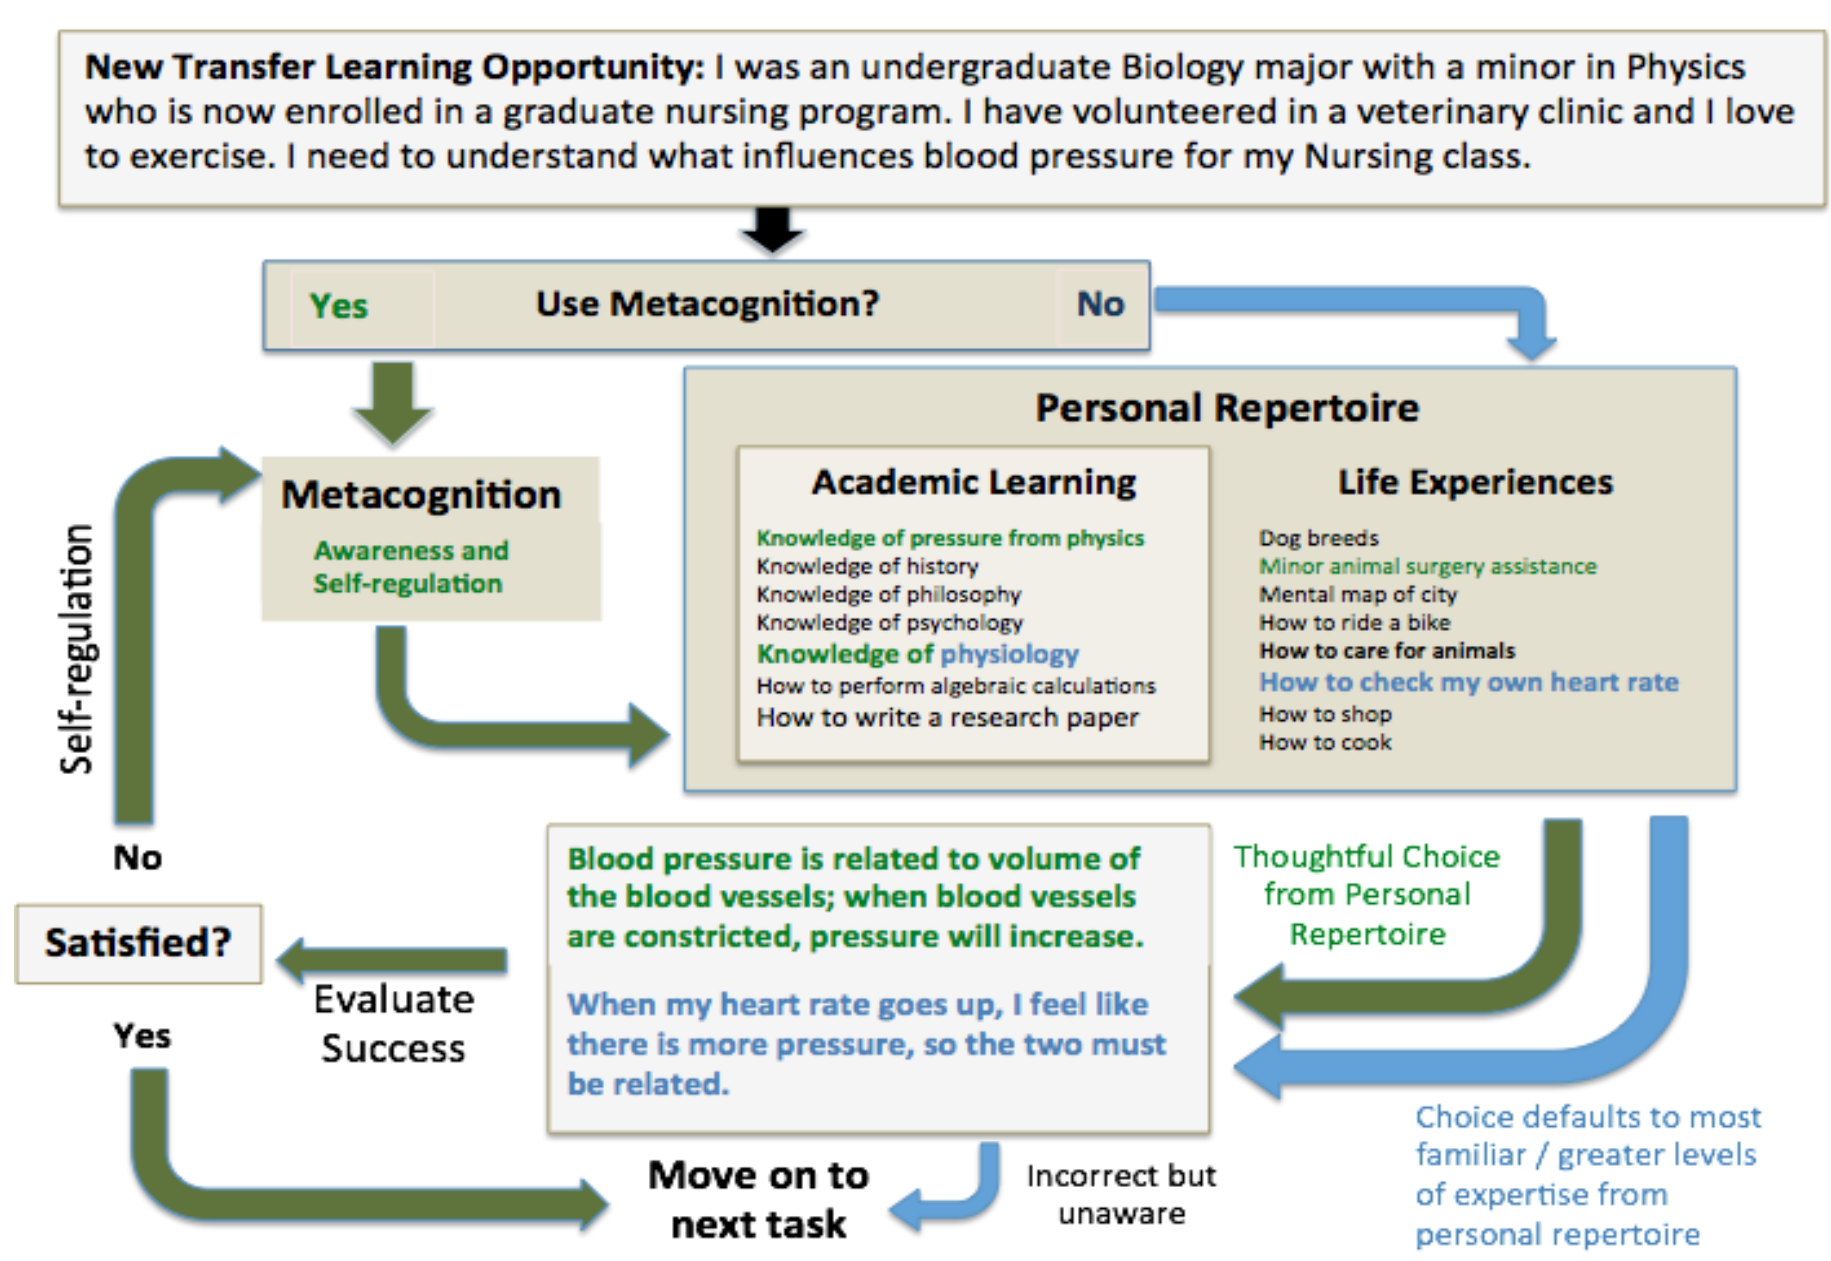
New Transfer Learning Opportunity: I was an undergraduate Biology major with a minor in Physics who is now enrolled in a graduate nursing program. I have volunteered in a veterinary clinic and I love to exercise. I need to understand what influences blood pressure for my Nursing class.

Yes

Use Metacognition?

No

Metacognition

Awareness and Self-regulation

Personal Repertoire

Academic Learning

Knowledge of pressure from physics
Knowledge of history
Knowledge of philosophy
Knowledge of psychology
Knowledge of physiology
How to perform algebraic calculations
How to write a research paper

Life Experiences

Dog breeds
Minor animal surgery assistance
Mental map of city
How to ride a bike
How to care for animals
How to check my own heart rate
How to shop
How to cook

Self-regulation

No

Satisfied?

Yes

Evaluate Success

Blood pressure is related to volume of the blood vessels; when blood vessels are constricted, pressure will increase.

When my heart rate goes up, I feel like there is more pressure, so the two must be related.

Thoughtful Choice from Personal Repertoire

Choice defaults to most familiar / greater levels of expertise from personal repertoire

Move on to next task

Incorrect but unaware